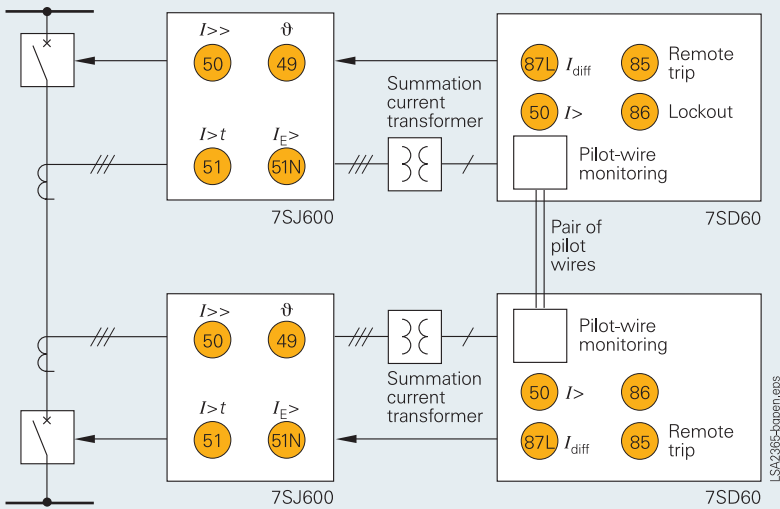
$I>>$
50
$\vartheta$
49
$I>t$
51
$I_E>$
51N
7SJ600

Summation current transformer

87L $I_{diff}$
85 Remote trip
50 $I>$
86 Lockout
Pilot-wire monitoring
7SD60

Pair of pilot wires

$I>>$
50
$\vartheta$
49
$I>t$
51
$I_E>$
51N
7SJ600

Summation current transformer

Pilot-wire monitoring
50 $I>$
86
87L $I_{diff}$
85 Remote trip
7SD60

LSA2365-bapen.eps